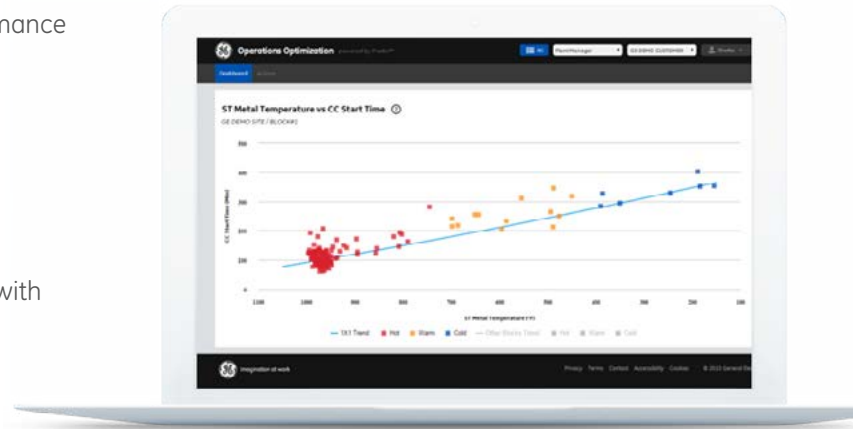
nance

with

Operations Optimization

Dashboard

ST Metal Temperature vs CC Start Time

GE DEMO SITE / BLOCK#1

— 1X1 Trend ■ Hot ■ Warm ■ Cold

Imagination at work

Privacy Terms Contact Accessibility Cookies